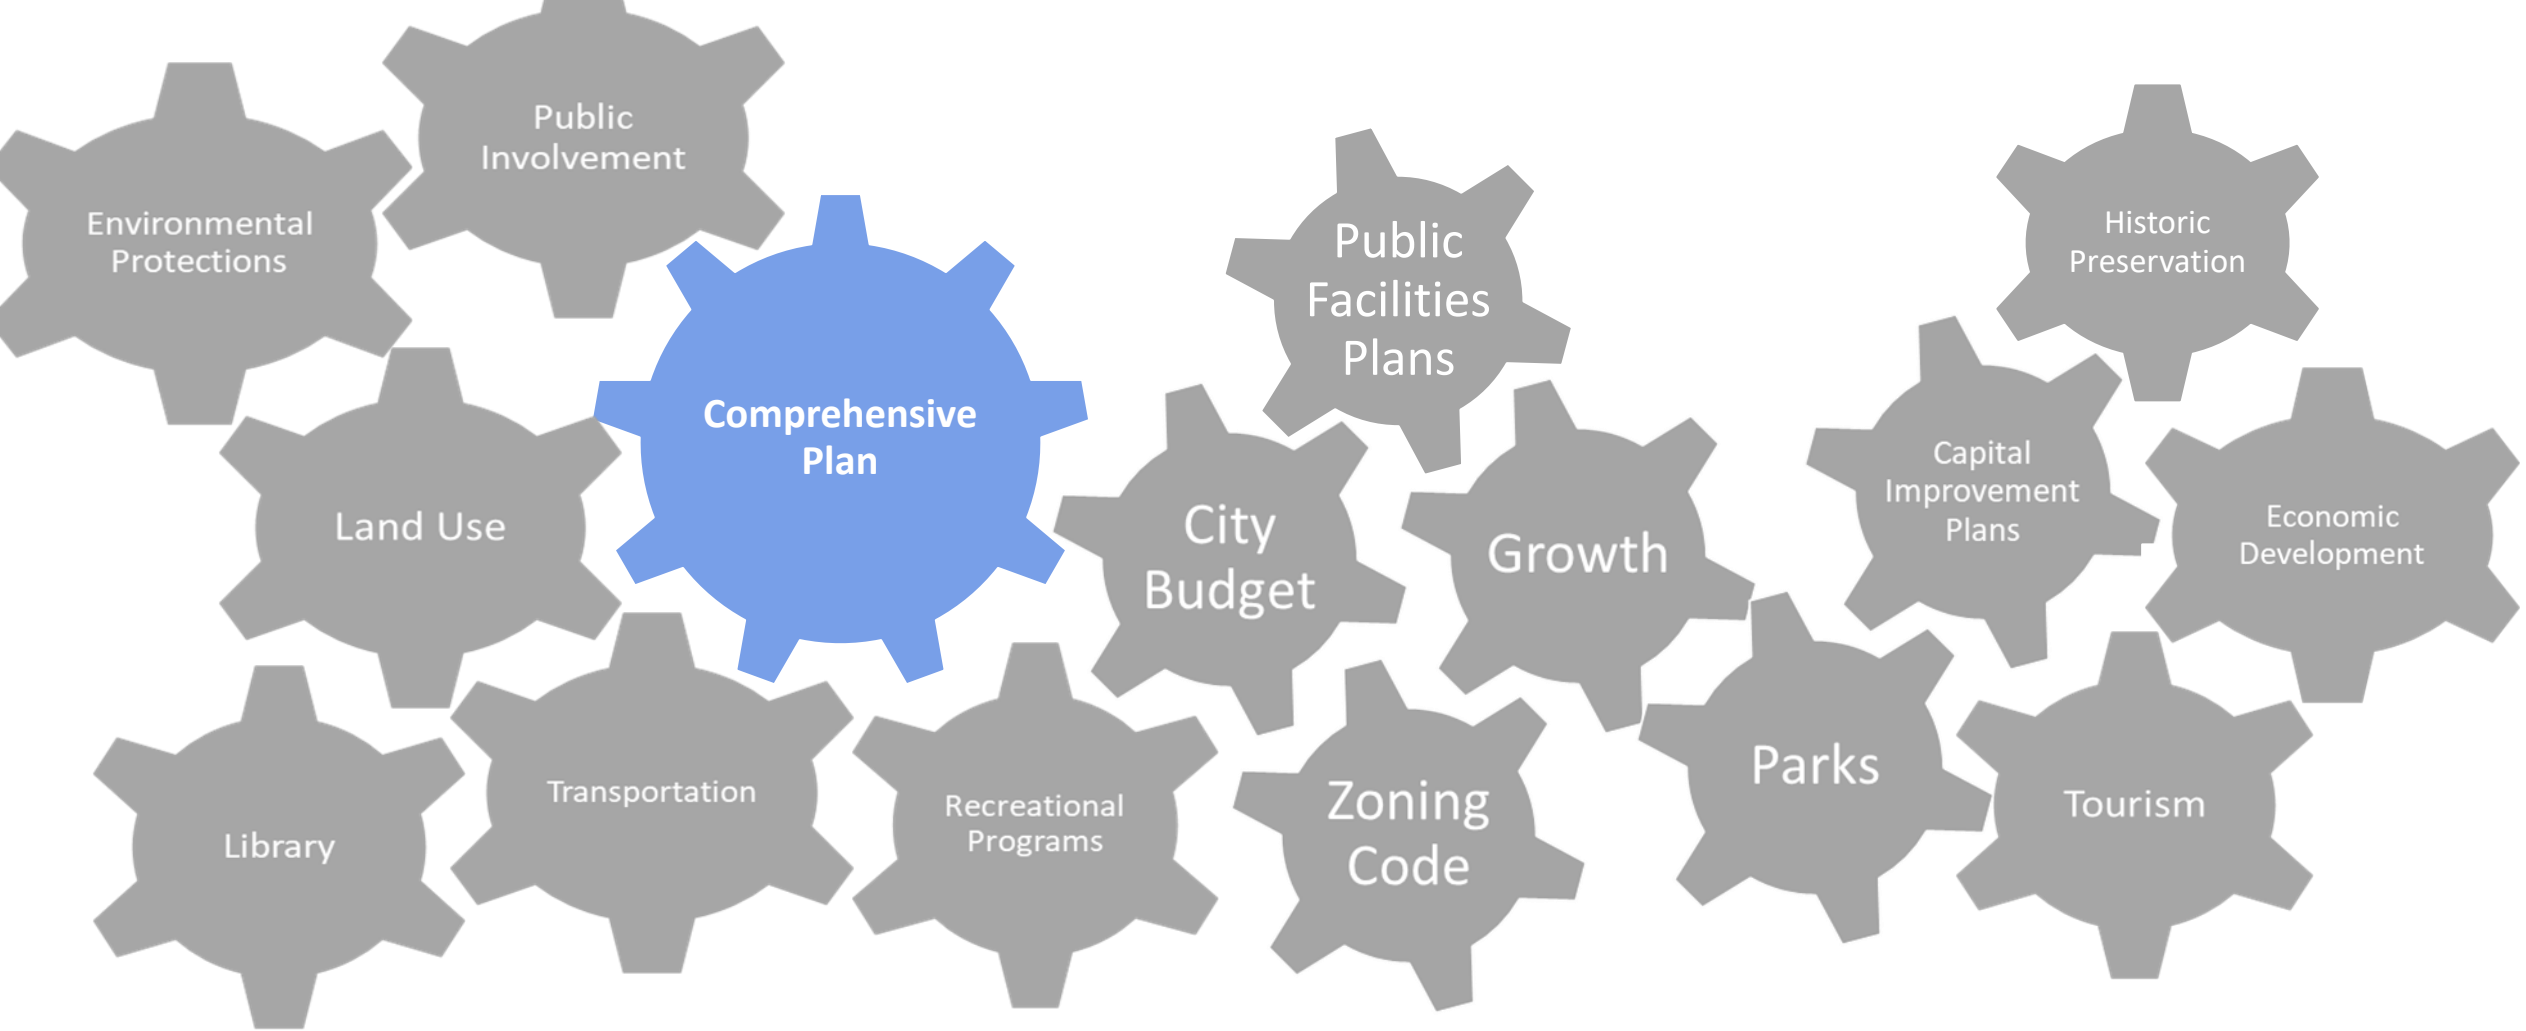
Public Involvement

Environmental Protections

Comprehensive Plan

Public Facilities Plans

Historic Preservation

Land Use

City Budget

Growth

Capital Improvement Plans

Economic Development

Library

Transportation

Recreational Programs

Zoning Code

Parks

Tourism